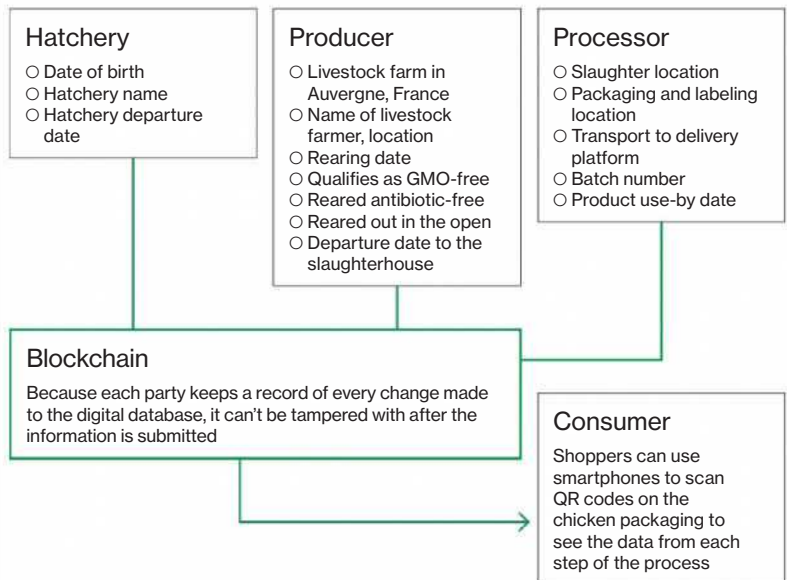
Hatchery
○ Date of birth
○ Hatchery name
○ Hatchery departure date

Producer
○ Livestock farm in Auvergne, France
○ Name of livestock farmer, location
○ Rearing date
○ Qualifies as GMO-free
○ Reared antibiotic-free
○ Reared out in the open
○ Departure date to the slaughterhouse

Processor
○ Slaughter location
○ Packaging and labeling location
○ Transport to delivery platform
○ Batch number
○ Product use-by date

Blockchain
Because each party keeps a record of every change made to the digital database, it can't be tampered with after the information is submitted

Consumer
Shoppers can use smartphones to scan QR codes on the chicken packaging to see the data from each step of the process